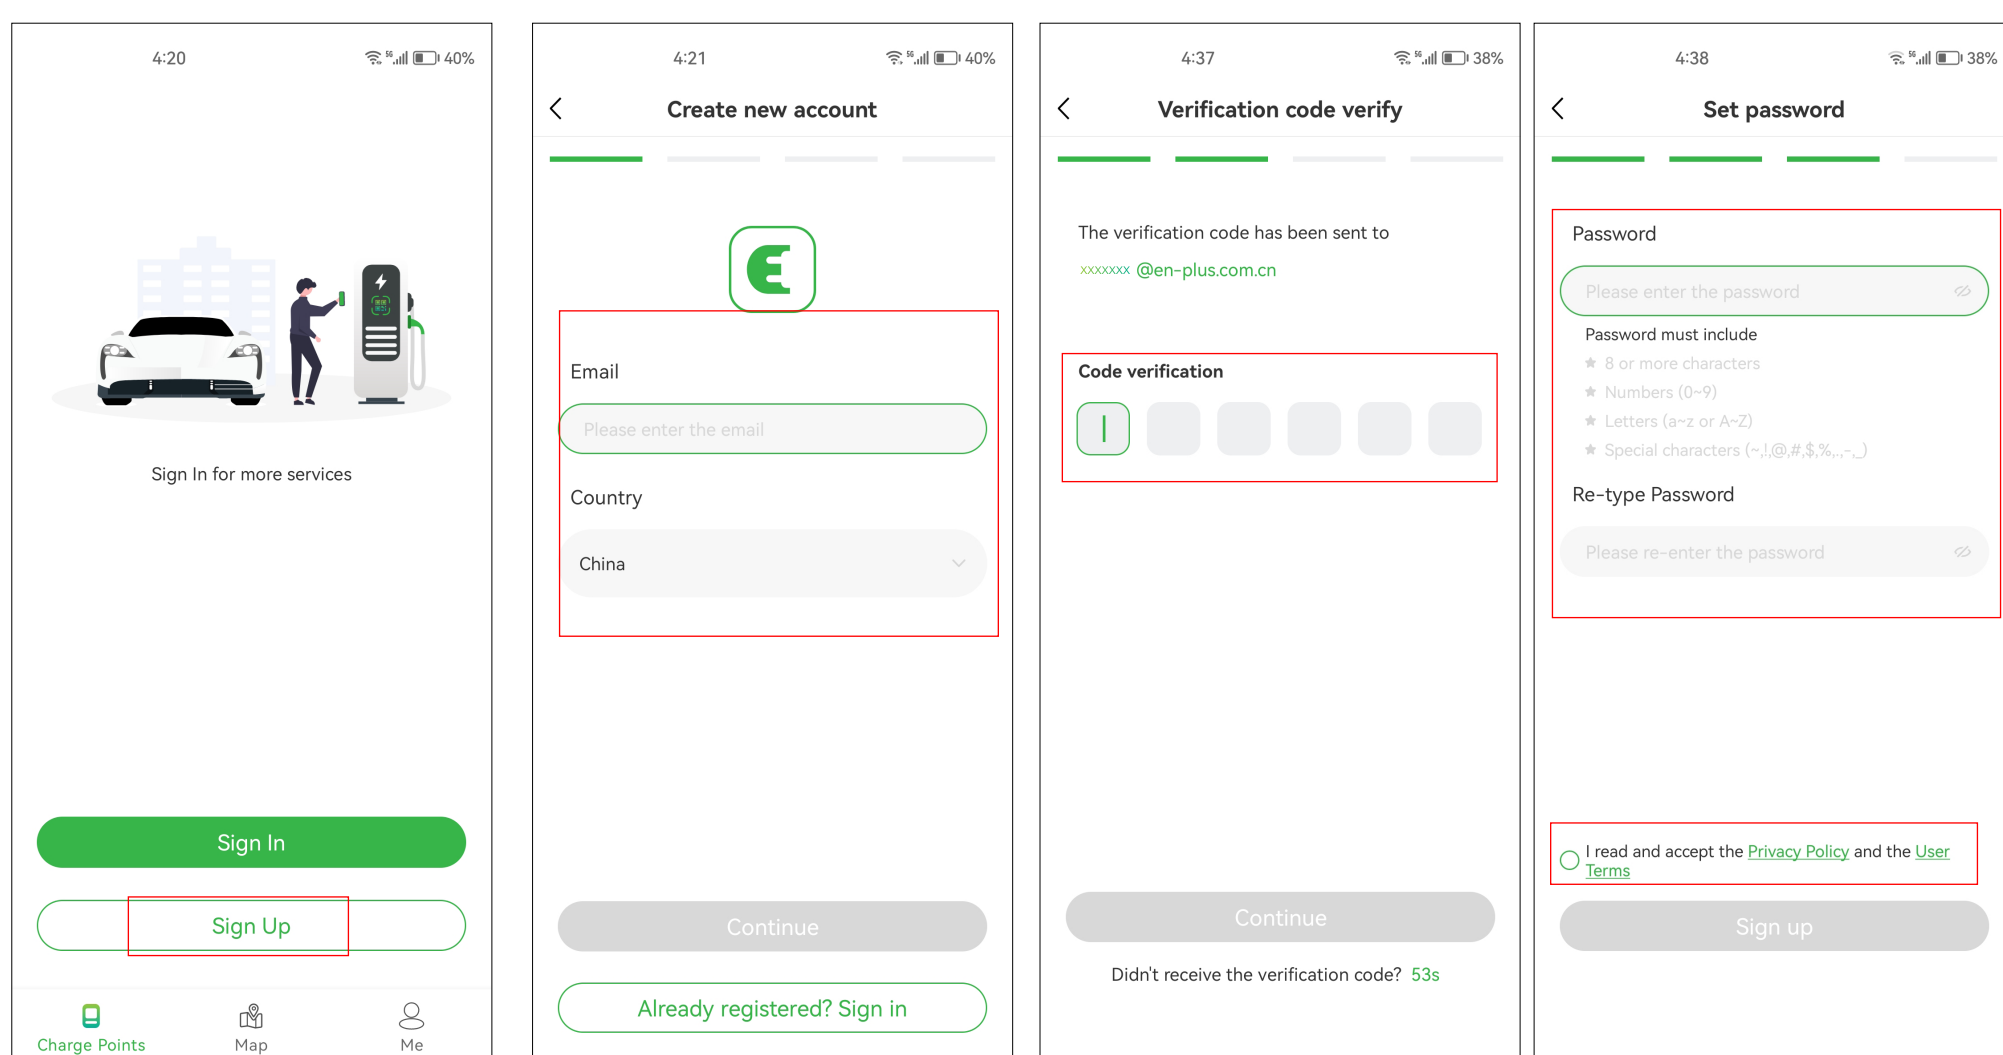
4:20 40%

Sign In for more services

Sign In

Sign Up

Charge Points Map Me

4:21 40%

Create new account

Email

Please enter the email

Country

China

Continue

Already registered? Sign in

4:37 38%

Verification code verify

The verification code has been sent to

xxxxxxx @en-plus.com.cn

Code verification

Continue

Didn't receive the verification code? 53s

4:38 38%

Set password

Password

Please enter the password

Password must include

8 or more characters

Numbers (0~9)

Letters (a~z or A~Z)

Special characters (~,!,@,#,$,%,.,-,_)

Re-type Password

Please re-enter the password

I read and accept the Privacy Policy and the User Terms

Sign up